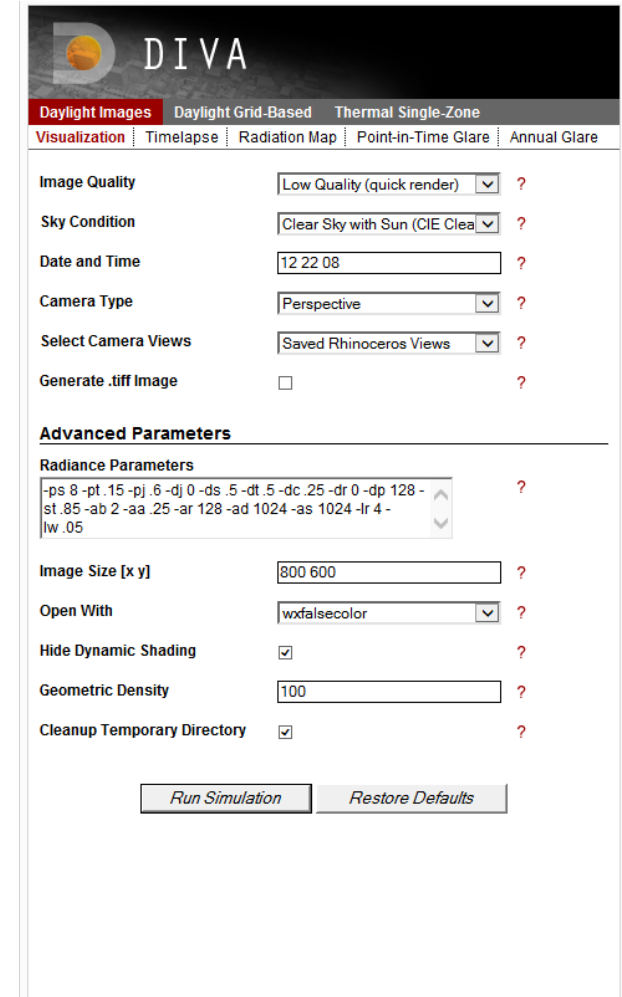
DIVA

Daylight Images | Daylight Grid-Based | Thermal Single-Zone

Visualization | Timelapse | Radiation Map | Point-in-Time Glare | Annual Glare

Image Quality | Low Quality (quick render) | ?

Sky Condition | Clear Sky with Sun (CIE Clea | ?

Date and Time | 12 22 08 | ?

Camera Type | Perspective | ?

Select Camera Views | Saved Rhinoceros Views | ?

Generate .tiff Image | ?

Advanced Parameters

Radiance Parameters

-ps 8 -pt .15 -pj .6 -dj 0 -ds .5 -dt .5 -dc .25 -dr 0 -dp 128 -st .85 -ab 2 -aa .25 -ar 128 -ad 1024 -as 1024 -lr 4 -lw .05

?

Image Size [x y] | 800 600 | ?

Open With | wxfalsecolor | ?

Hide Dynamic Shading | ?

Geometric Density | 100 | ?

Cleanup Temporary Directory | ?

Run Simulation | Restore Defaults